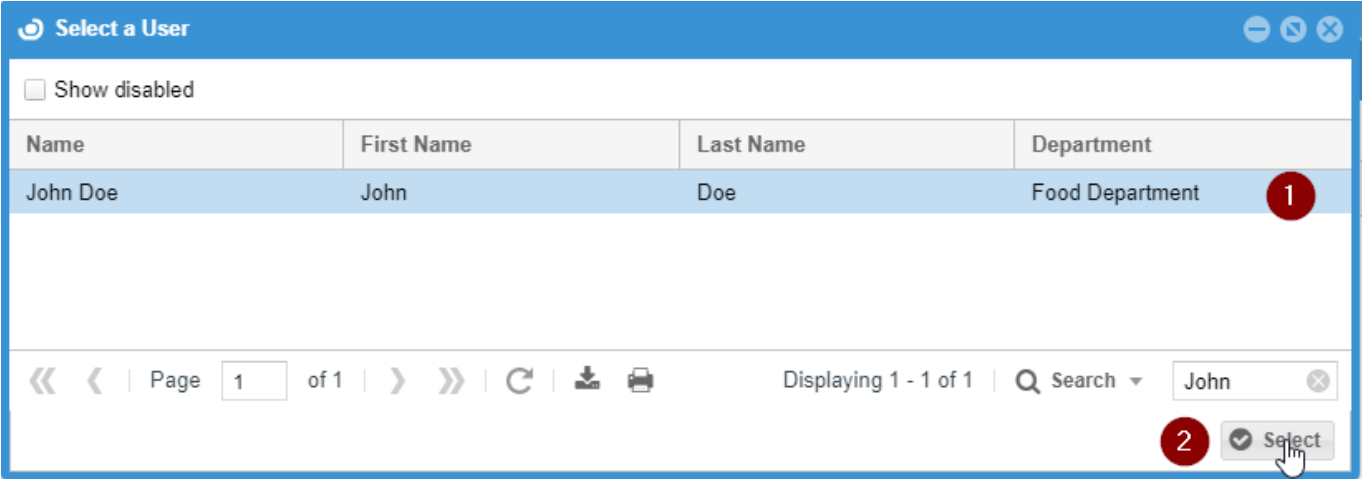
Select a User

Show disabled

| Name | First Name | Last Name | Department |
|---|---|---|---|
| John Doe | John | Doe | Food Department |

1

Page 1 of 1

Displaying 1 - 1 of 1

Search

John

2

Select